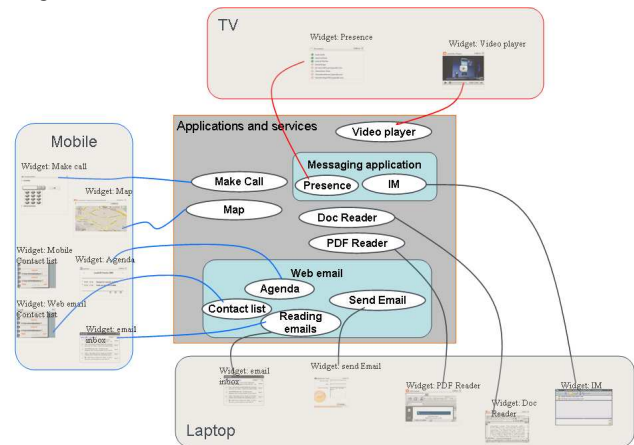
TV

Widget: Presence

Widget: Video player

Applications and services

Video player

Messaging application

Presence

IM

Mobile

Widget: Make call

Widget: Map

Make Call

Map

Doc Reader

PDF Reader

Widget: Mobile Contact list

Widget: Agenda

Web email

Agenda

Widget: Web email Contact list

Contact list

Send Email

Widget: email inbox

Reading emails

Widget: email inbox

Widget: send Email

Widget: PDF Reader

Widget: Doc Reader

Widget: IM

Laptop